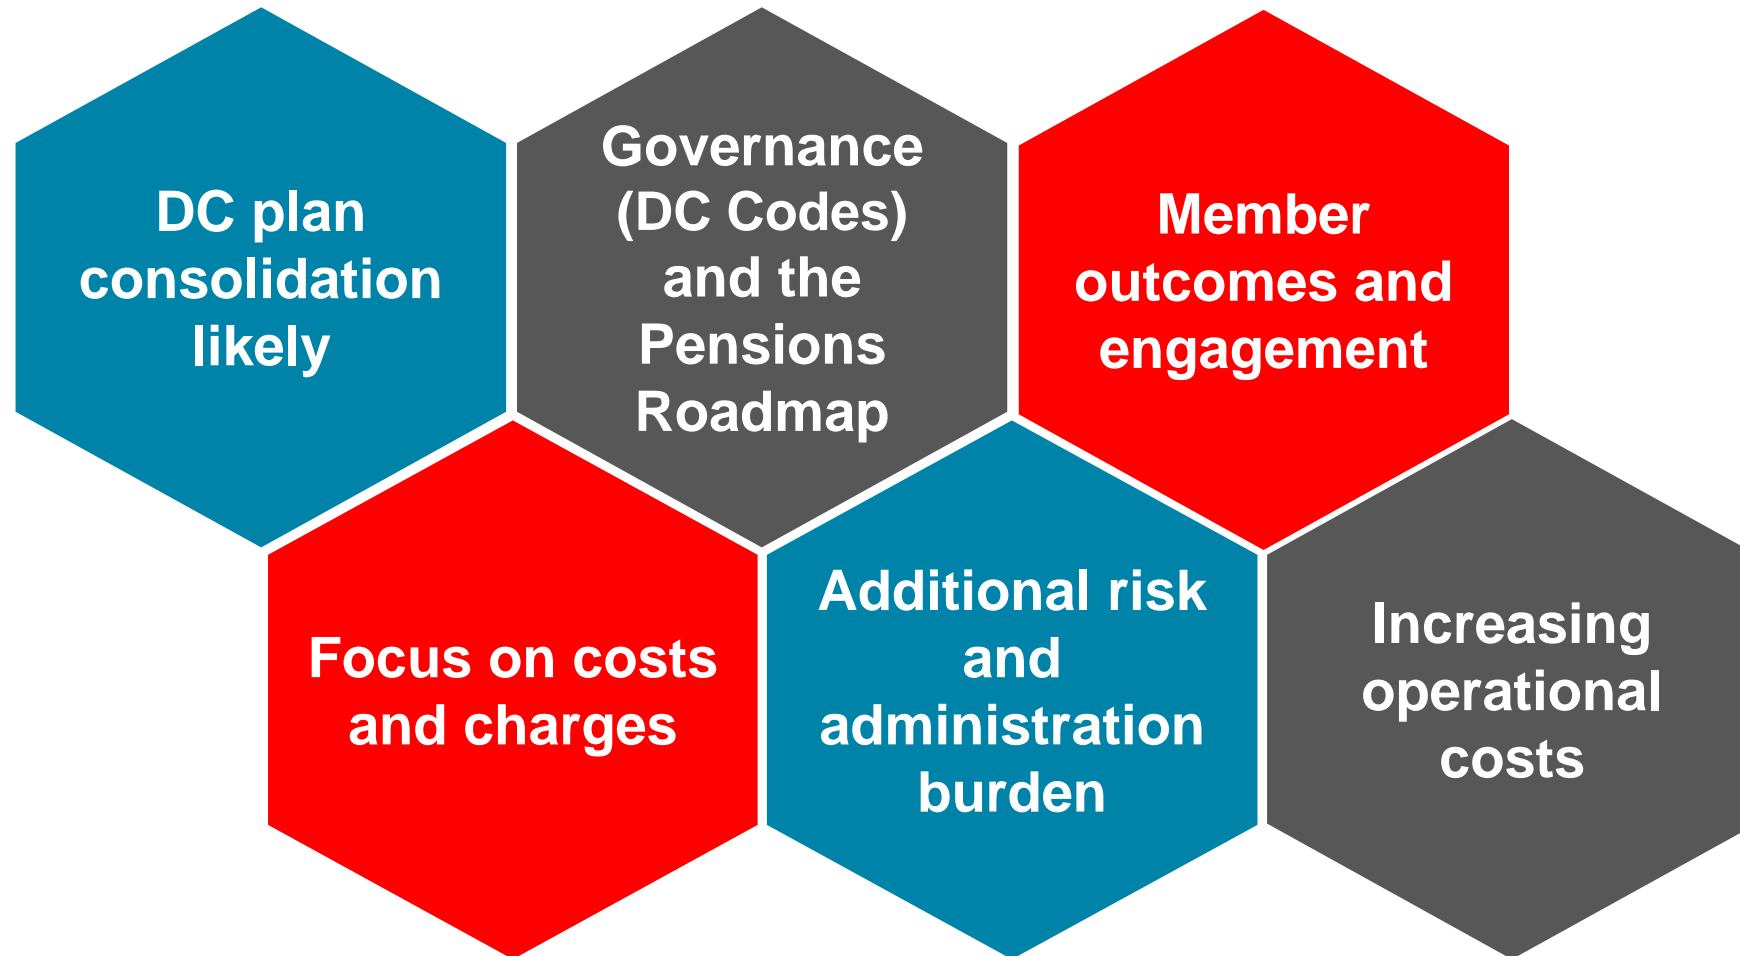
DC plan consolidation likely

Governance (DC Codes) and the Pensions Roadmap

Member outcomes and engagement

Focus on costs and charges

Additional risk and administration burden

Increasing operational costs